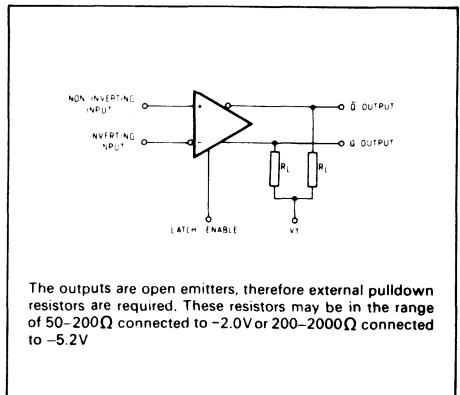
NON INVERTING INPUT

INVERTING INPUT

+

−

$\bar{Q}$ OUTPUT

Q OUTPUT

$R_L$

$R_L$

LATCH ENABLE

VT

The outputs are open emitters, therefore external pulldown resistors are required. These resistors may be in the range of 50–200$\Omega$ connected to −2.0V or 200–2000$\Omega$ connected to −5.2V